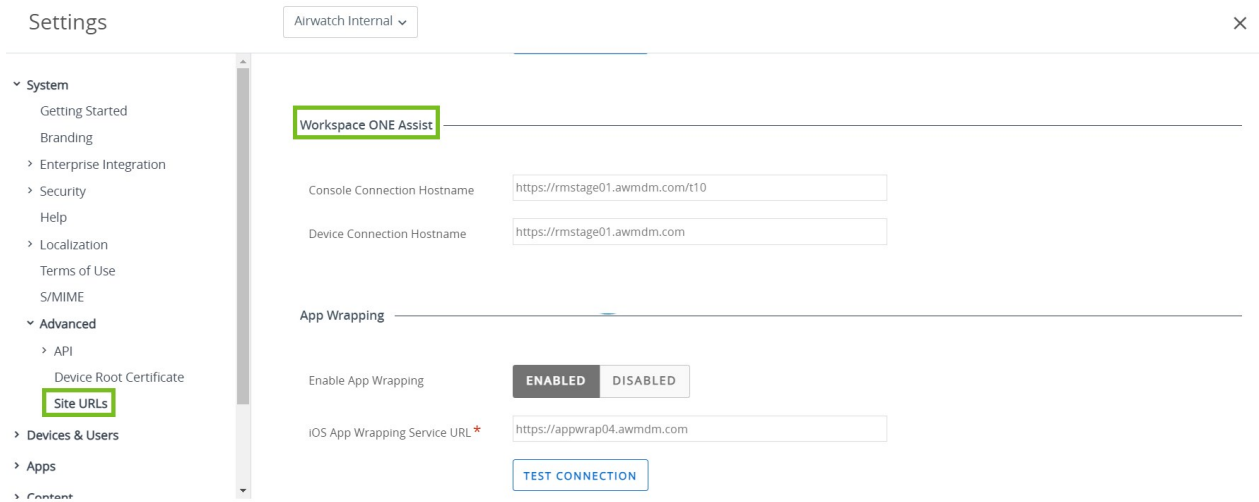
Settings

Airwatch Internal ⌄

×

⌄ System
Getting Started
Branding
› Enterprise Integration
› Security
Help
› Localization
Terms of Use
S/MIME
⌄ Advanced
› API
Device Root Certificate
Site URLs
› Devices & Users
› Apps
› Content

Workspace ONE Assist

Console Connection Hostname
https://rmstage01.awmdm.com/t10

Device Connection Hostname
https://rmstage01.awmdm.com

App Wrapping

Enable App Wrapping
ENABLED DISABLED

iOS App Wrapping Service URL *
https://appwrap04.awmdm.com

TEST CONNECTION